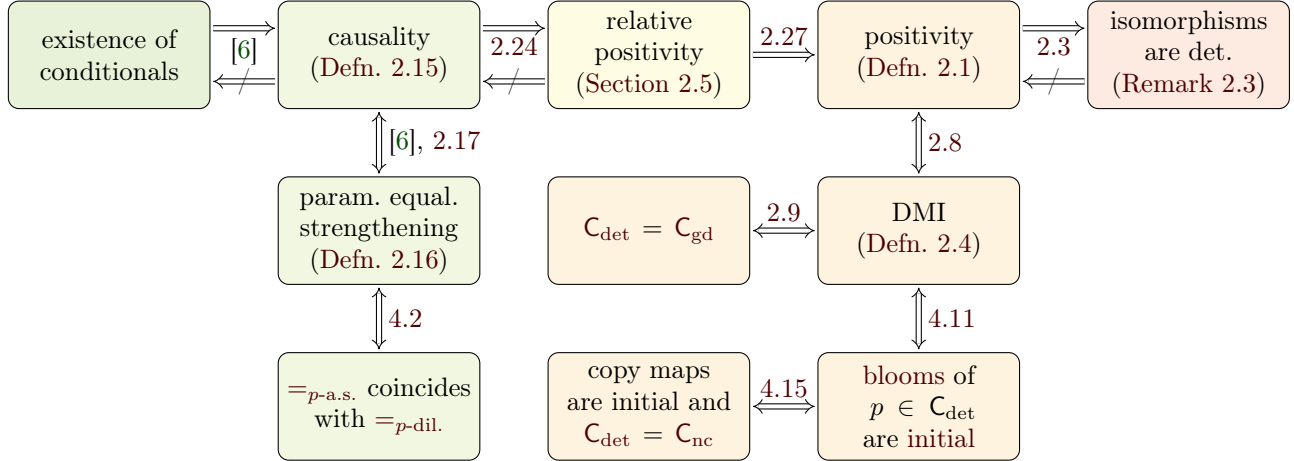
existence of conditionals

[6]

causality (Defn. 2.15)

2.24

relative positivity (Section 2.5)

2.27

positivity (Defn. 2.1)

2.3

isomorphisms are det. (Remark 2.3)

[6], 2.17

2.8

param. equal. strengthening (Defn. 2.16)

$\mathsf{C}_{\mathrm{det}} = \mathsf{C}_{\mathrm{gd}}$

2.9

DMI (Defn. 2.4)

4.2

4.11

$=_{p\text{-a.s.}}$ coincides with $=_{p\text{-dil.}}$

copy maps are initial and $\mathsf{C}_{\mathrm{det}} = \mathsf{C}_{\mathrm{nc}}$

4.15

blooms of $p \in \mathsf{C}_{\mathrm{det}}$ are initial